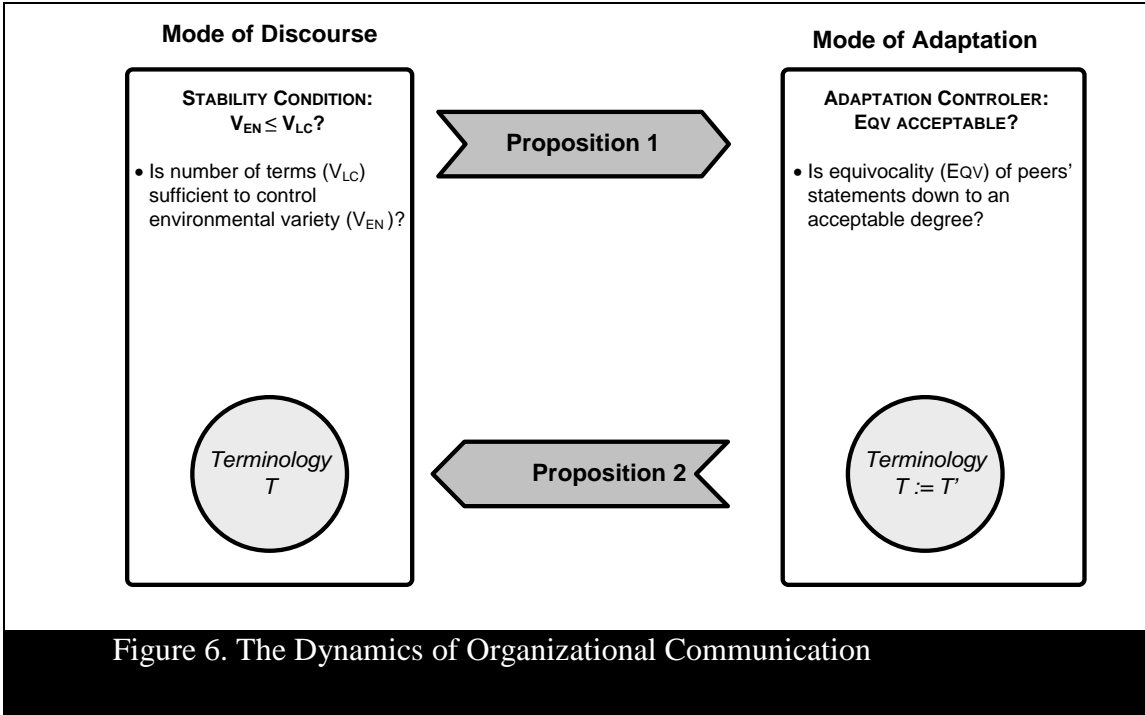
Mode of Discourse

STABILITY CONDITION: $V_{EN} \leq V_{LC}$?

• Is number of terms ($V_{LC}$) sufficient to control environmental variety ($V_{EN}$)?

Terminology T

Proposition 1

Proposition 2

Mode of Adaptation

ADAPTATION CONTROLER: EQV ACCEPTABLE?

• Is equivocality (EQV) of peers' statements down to an acceptable degree?

Terminology T := T'

Figure 6. The Dynamics of Organizational Communication